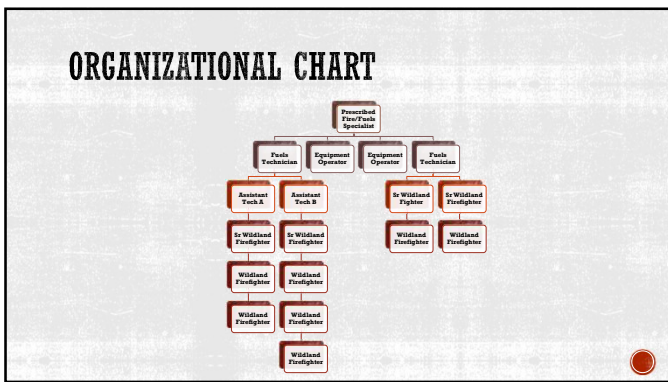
ORGANIZATIONAL CHART

Prescribed Fire/Fuels Specialist

Fuels Technician

Equipment Operator

Equipment Operator

Fuels Technician

Assistant Tech A

Assistant Tech B

Sr Wildland Firefighter

Sr Wildland Firefighter

Wildland Firefighter

Wildland Firefighter

Wildland Firefighter

Wildland Firefighter

Wildland Firefighter

Sr Wildland Fighter

Sr Wildland Firefighter

Wildland Firefighter

Wildland Firefighter